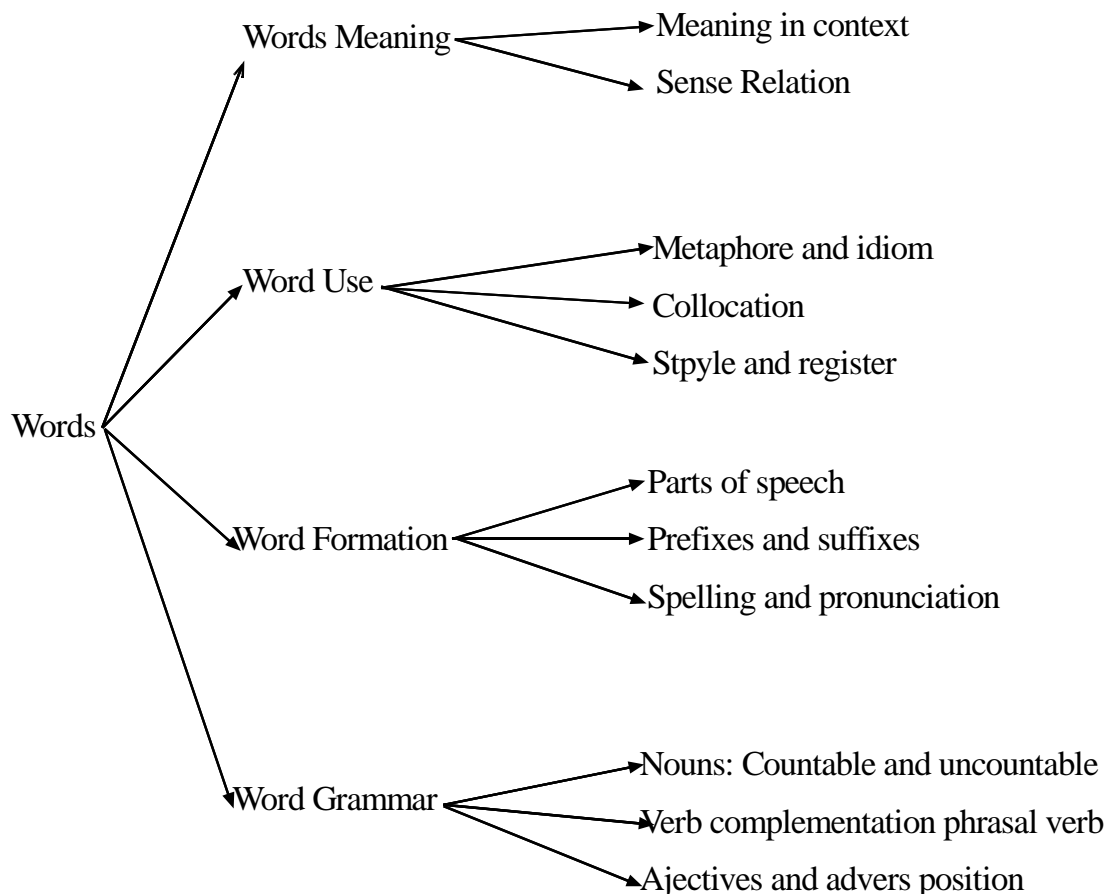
Words Meaning
Meaning in context
Sense Relation

Word Use
Metaphore and idiom
Collocation
Stpyle and register

Words

Word Formation
Parts of speech
Prefixes and suffixes
Spelling and pronunciation

Word Grammar
Nouns: Countable and uncountable
Verb complementation phrasal verb
Ajectives and advers position